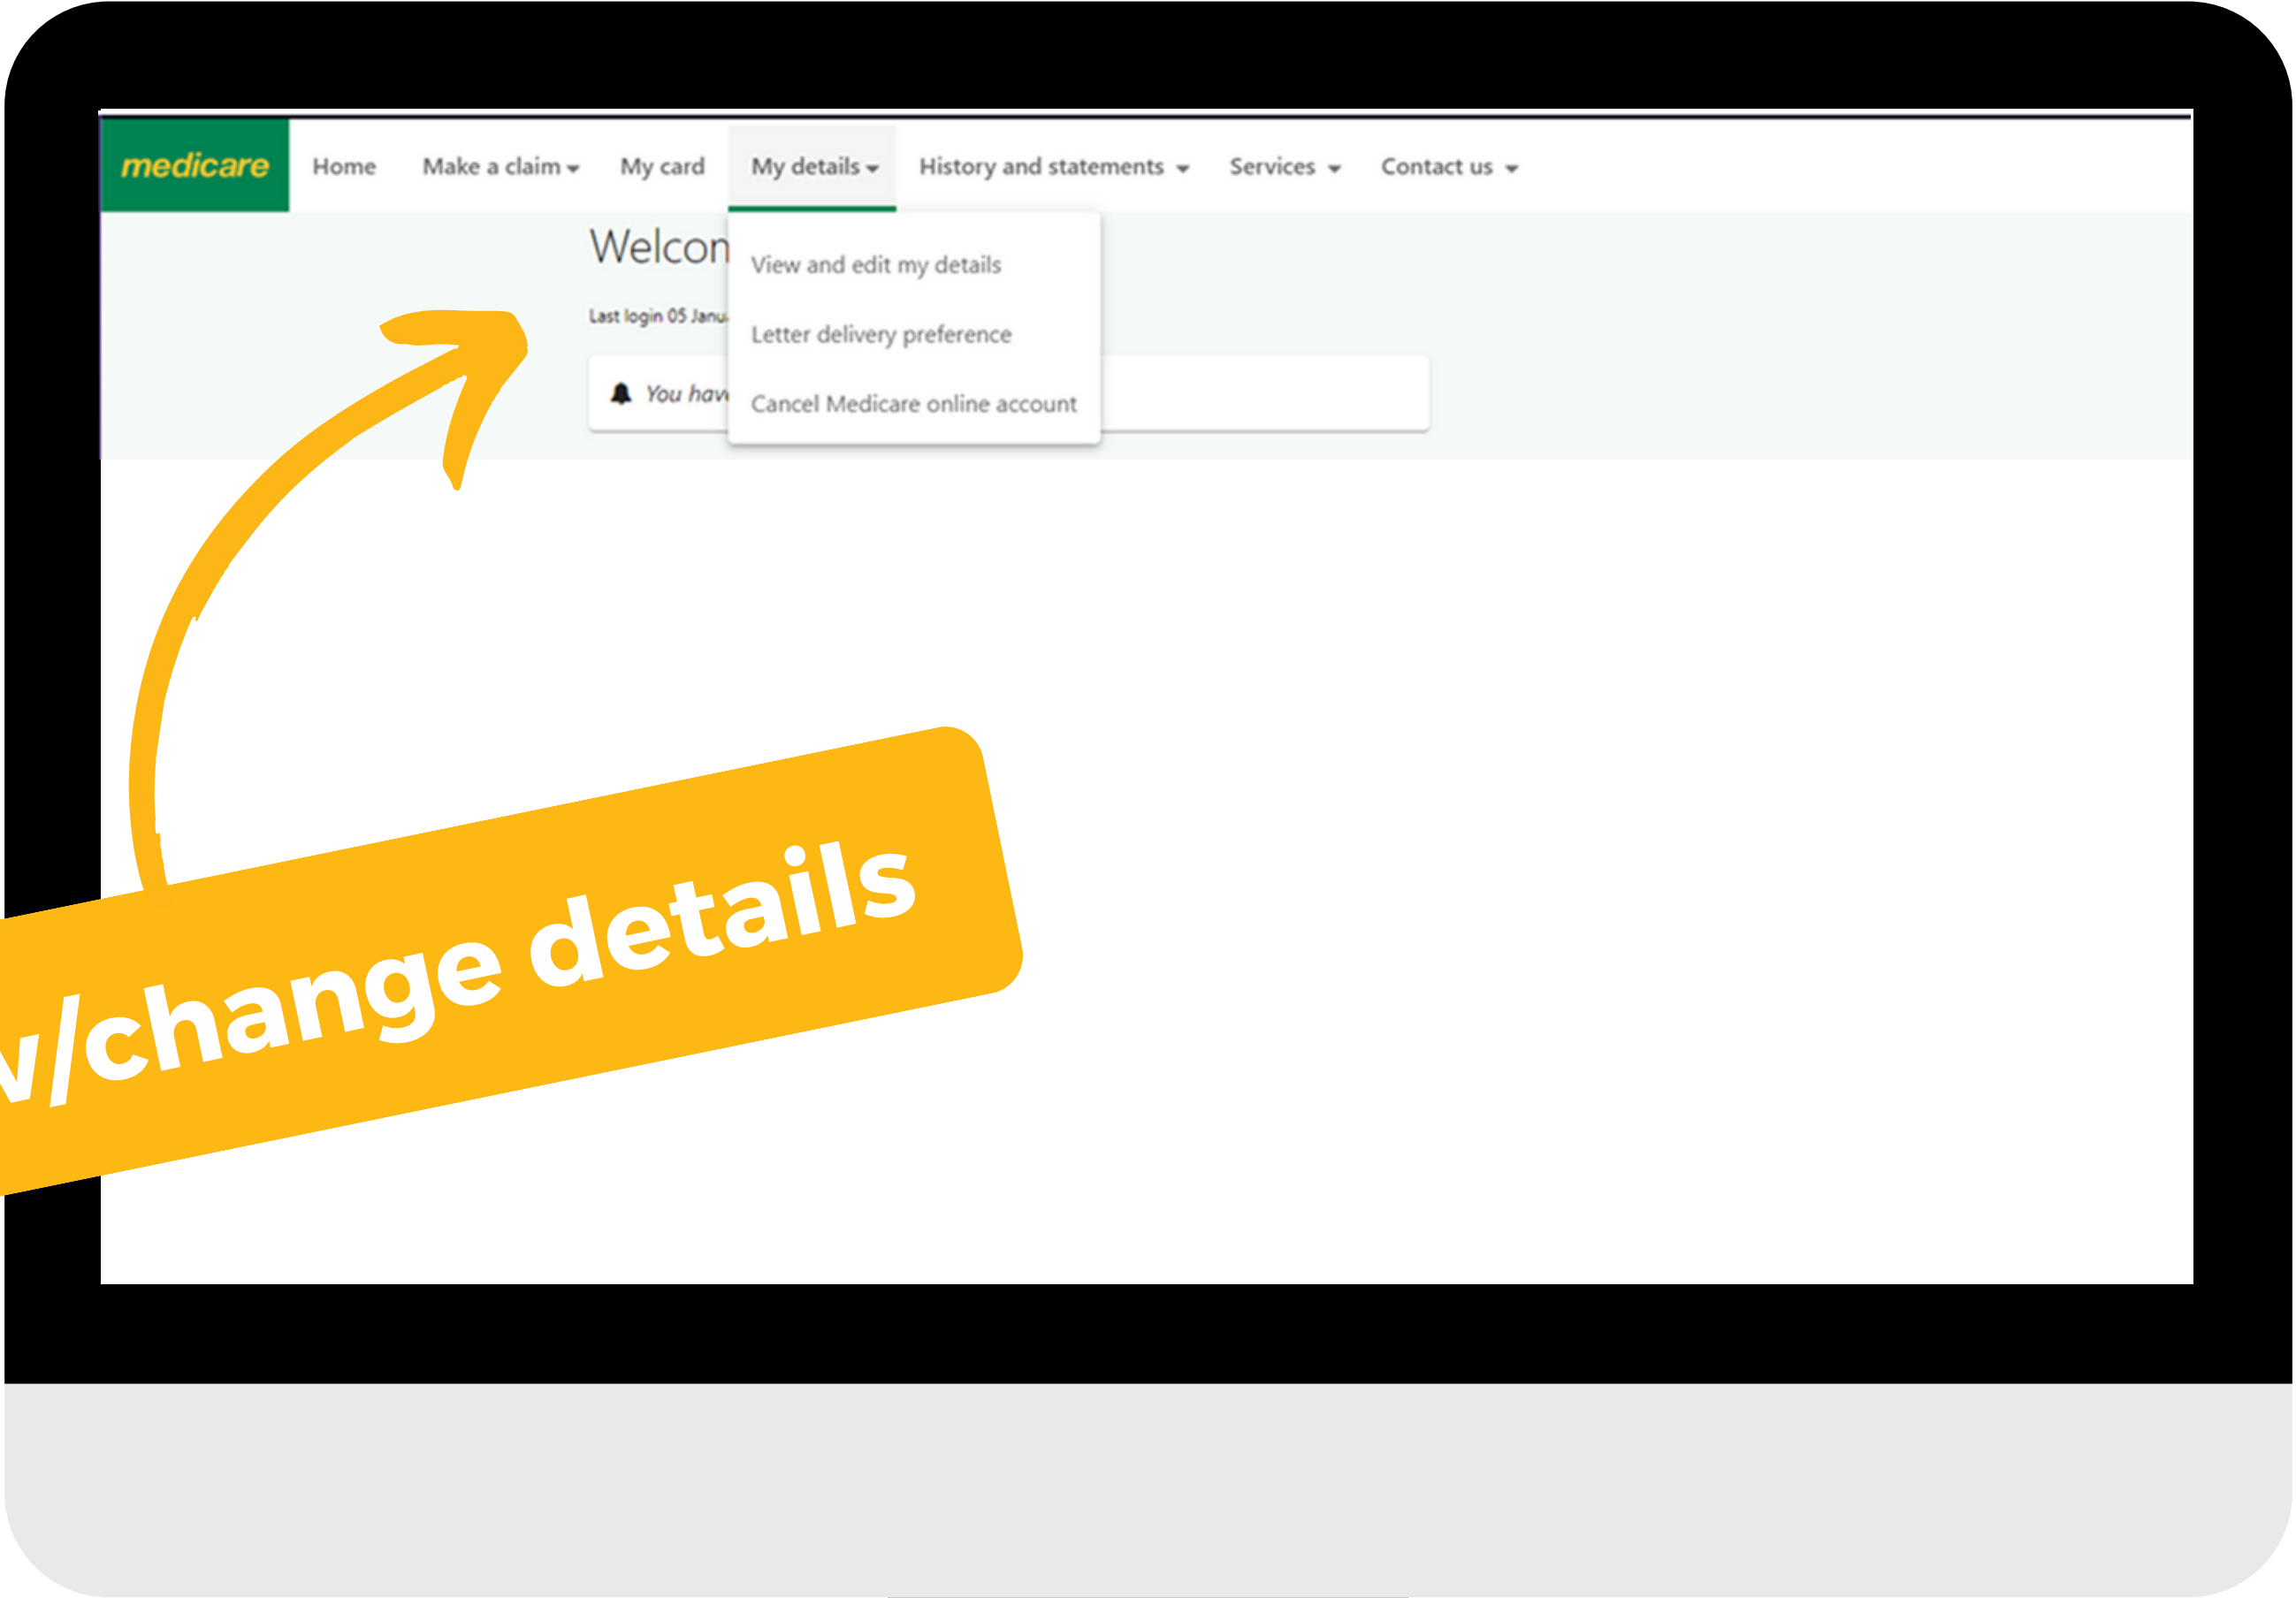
medicare

Home
Make a claim
My card
My details
History and statements
Services
Contact us

Welcon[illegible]

Last login 05 Janu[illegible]

You hav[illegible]

View and edit my details
Letter delivery preference
Cancel Medicare online account

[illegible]/change details